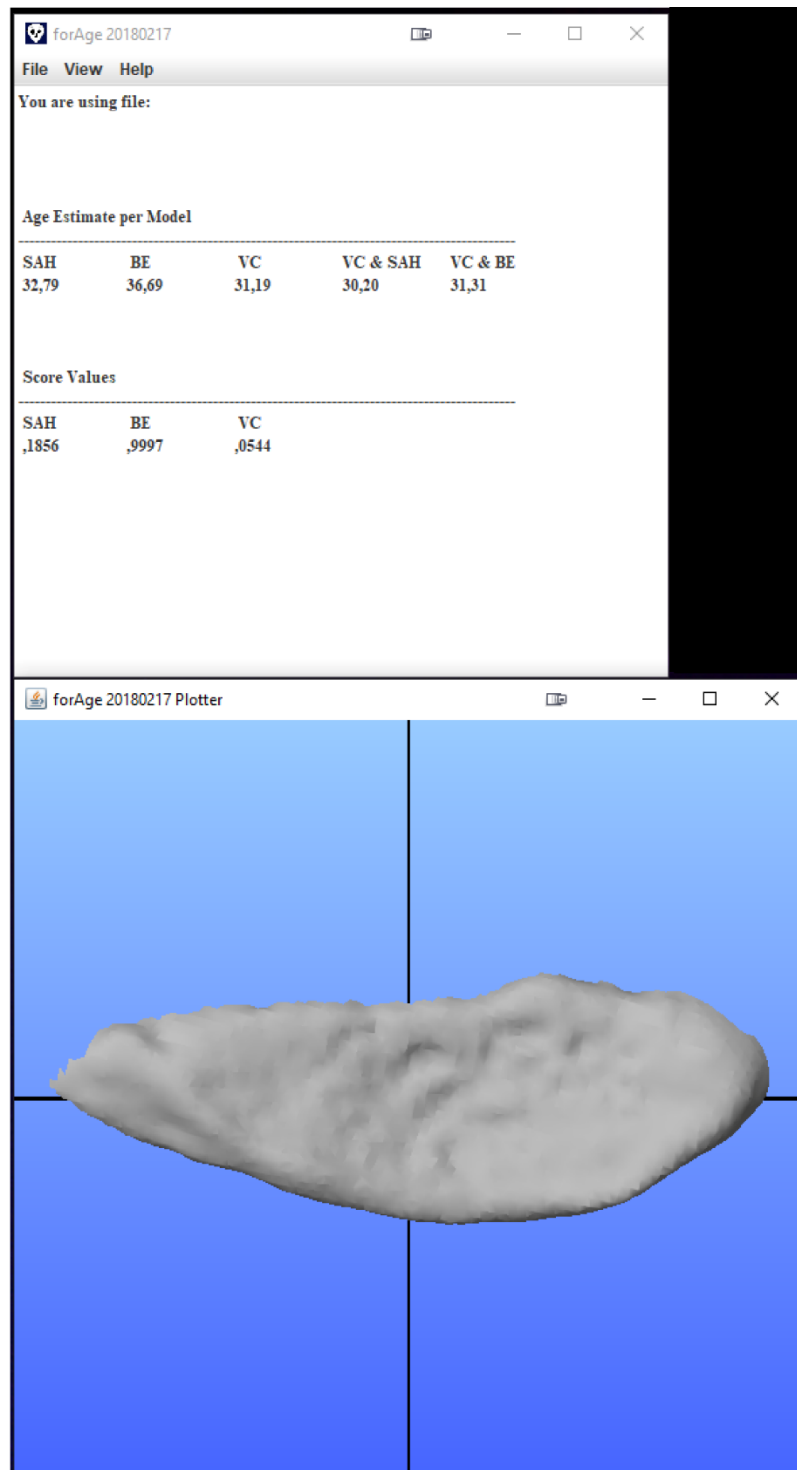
forAge 20180217

File View Help

You are using file:

Age Estimate per Model

| SAH | BE | VC | VC & SAH | VC & BE |
|---|---|---|---|---|
| 32,79 | 36,69 | 31,19 | 30,20 | 31,31 |

Score Values

| SAH | BE | VC |
|---|---|---|
| ,1856 | ,9997 | ,0544 |

forAge 20180217 Plotter